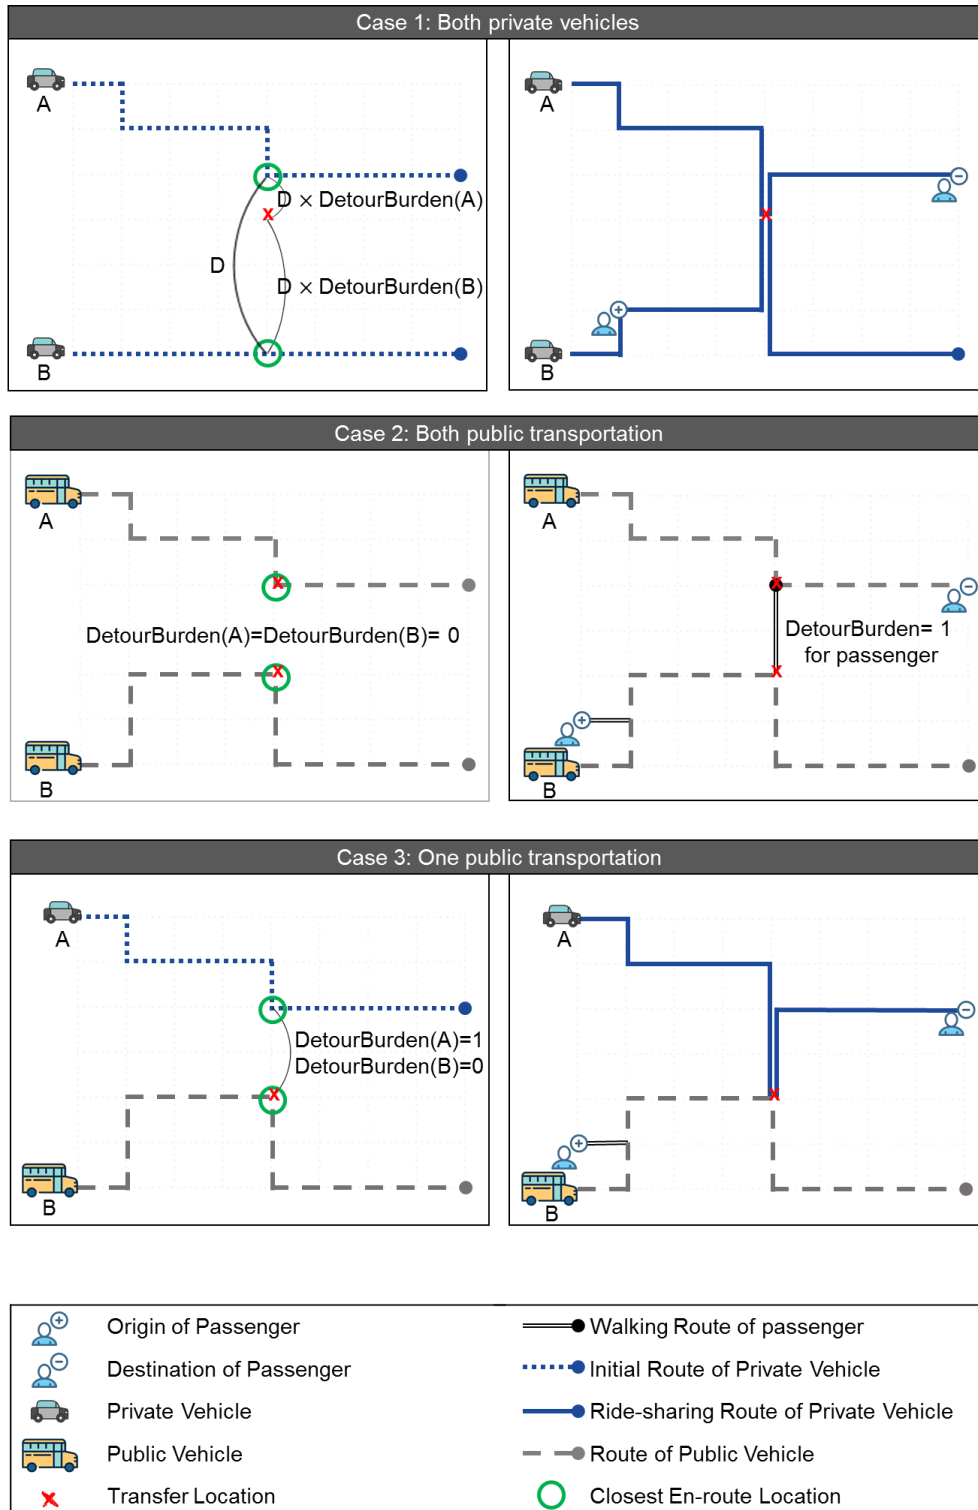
Case 1: Both private vehicles

A

D × DetourBurden(A)

D

D × DetourBurden(B)

B

A

B

Case 2: Both public transportation

A

DetourBurden(A)=DetourBurden(B)= 0

B

A

DetourBurden= 1 for passenger

B

Case 3: One public transportation

A

DetourBurden(A)=1
DetourBurden(B)=0

B

A

B

Origin of Passenger

Destination of Passenger

Private Vehicle

Public Vehicle

Transfer Location

Walking Route of passenger

Initial Route of Private Vehicle

Ride-sharing Route of Private Vehicle

Route of Public Vehicle

Closest En-route Location